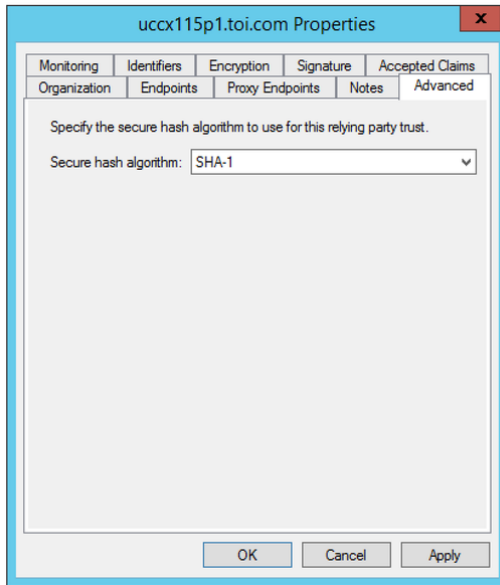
uccx115p1.toi.com Properties

x

Monitoring Identifiers Encryption Signature Accepted Claims
Organization Endpoints Proxy Endpoints Notes Advanced

Specify the secure hash algorithm to use for this relying party trust.

Secure hash algorithm: SHA-1

OK Cancel Apply